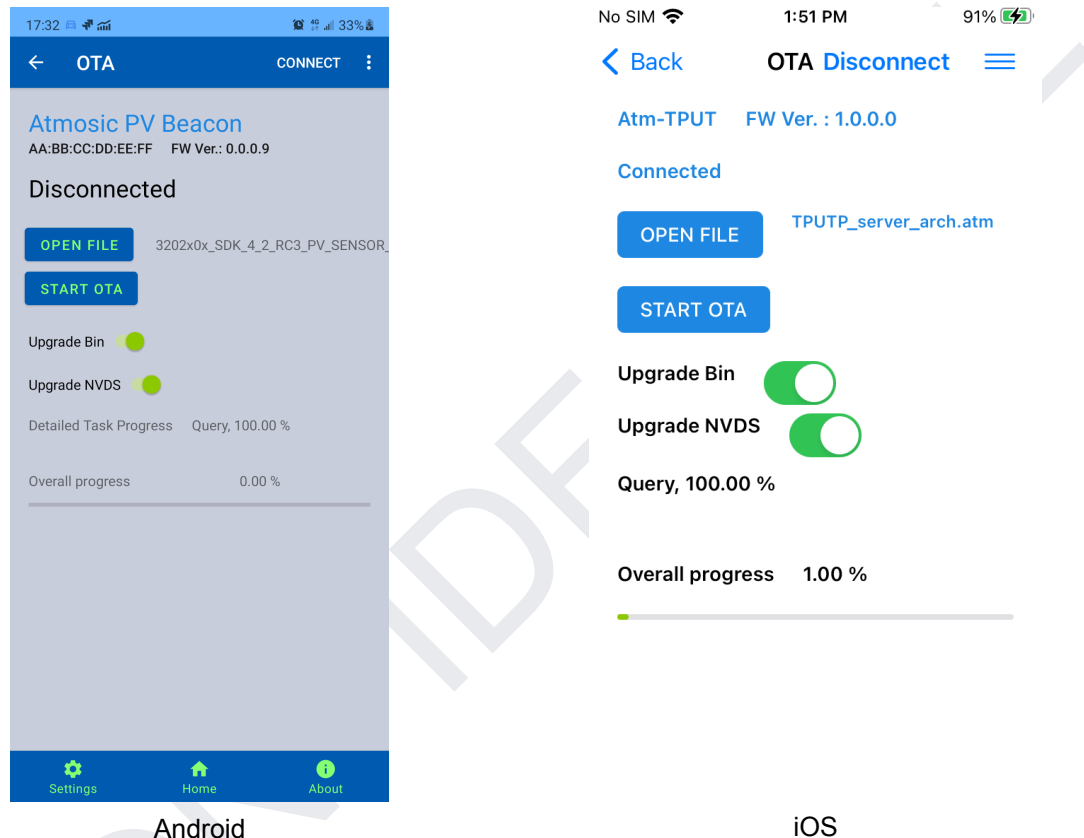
17:32 33%

← OTA CONNECT ⋮

Atmosic PV Beacon
AA:BB:CC:DD:EE:FF FW Ver.: 0.0.0.9

Disconnected

OPEN FILE 3202x0x_SDK_4_2_RC3_PV_SENSOR_

START OTA

Upgrade Bin

Upgrade NVDS

Detailed Task Progress Query, 100.00 %

Overall progress 0.00 %

Settings Home About

Android

No SIM 1:51 PM 91%

Back OTA Disconnect

Atm-TPUT FW Ver. : 1.0.0.0

Connected

OPEN FILE TPUTP_server_arch.atm

START OTA

Upgrade Bin

Upgrade NVDS

Query, 100.00 %

Overall progress 1.00 %

iOS